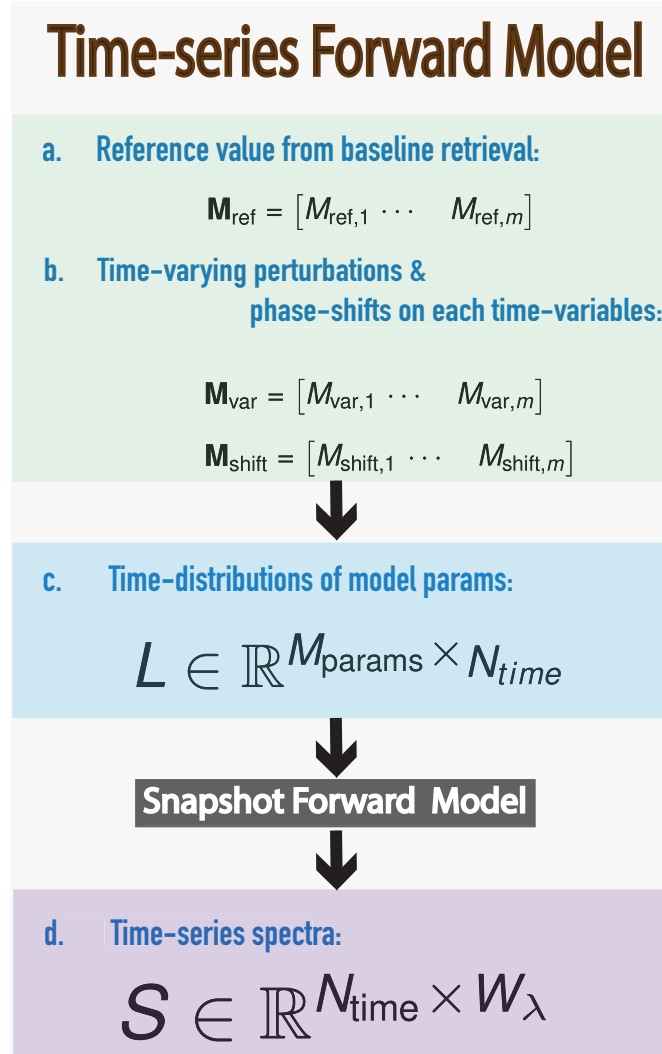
Time-series Forward Model

a. Reference value from baseline retrieval:

$\mathbf{M}_{\text{ref}} = \left[ M_{\text{ref},1} \cdots \quad M_{\text{ref},m} \right]$

b. Time-varying perturbations & phase-shifts on each time-variables:

$\mathbf{M}_{\text{var}} = \left[ M_{\text{var},1} \cdots \quad M_{\text{var},m} \right]$

$\mathbf{M}_{\text{shift}} = \left[ M_{\text{shift},1} \cdots \quad M_{\text{shift},m} \right]$

c. Time-distributions of model params:

$L \in \mathbb{R}^{M_{\text{params}} \times N_{time}}$

Snapshot Forward Model

d. Time-series spectra:

$S \in \mathbb{R}^{N_{\text{time}} \times W_{\lambda}}$